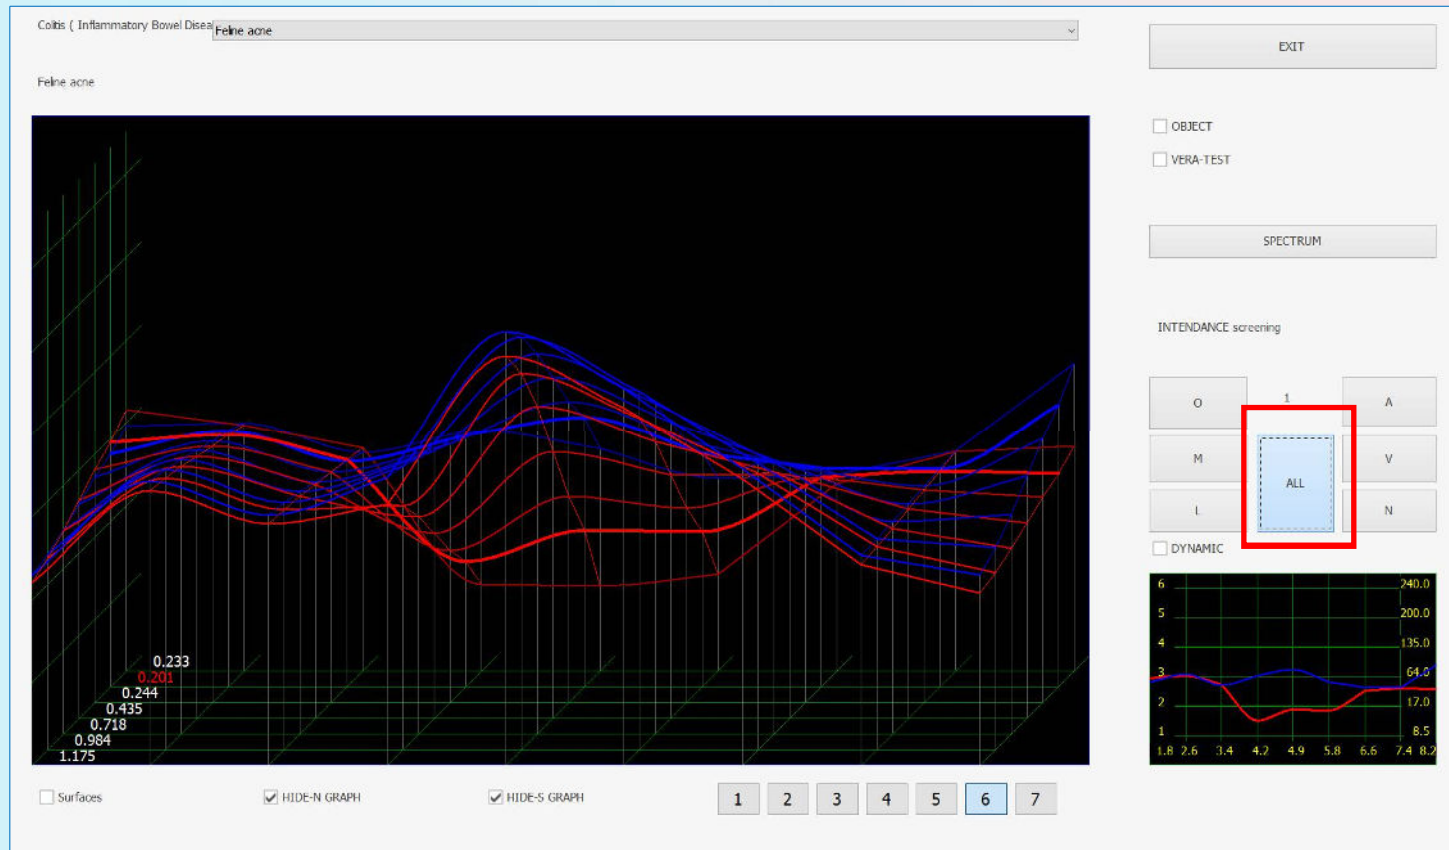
Colitis ( Inflammatory Bowel Disea Feline acne

Feline acne

0.233
0.201
0.244
0.435
0.718
0.984
1.175

Surfaces
HIDE-N GRAPH
HIDE-S GRAPH

1 2 3 4 5 6 7

EXIT

OBJECT

VERA-TEST

SPECTRUM

INTENDANCE screening

O
1
A
M
ALL
V
L
N

DYNAMIC

6
5
4
3
2
1
240.0
200.0
135.0
64.0
17.0
8.5
1.8 2.6 3.4 4.2 4.9 5.8 6.6 7.4 8.2